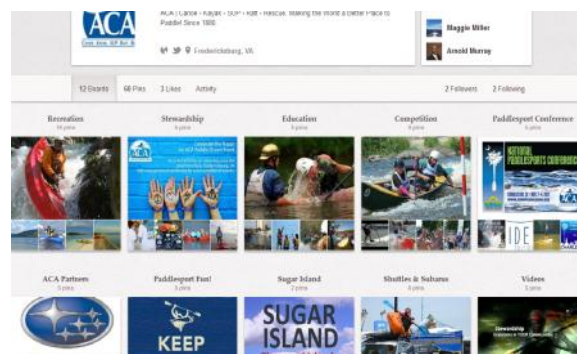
ACA

ACA | Canoe • Kayak • SUP • Raft • Rescue. Making the World a Better Place to Paddle! Since 1880

Fredericksburg, VA

Maggie Miller

Arnold Murray

12 Boards 68 Pins 3 Likes Activity

2 Followers 2 Following

Recreation
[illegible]

Stewardship
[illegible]

Education
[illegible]

Competition
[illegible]

Paddlesport Conference
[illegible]

NATIONAL PADDLESPORTS CONFERENCE

ACA Partners
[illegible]

Paddlesport Fun!
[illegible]

KEEP

Sugar Island
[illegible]

SUGAR ISLAND

Shuttles & Subarus
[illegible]

Videos
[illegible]

Stewardship